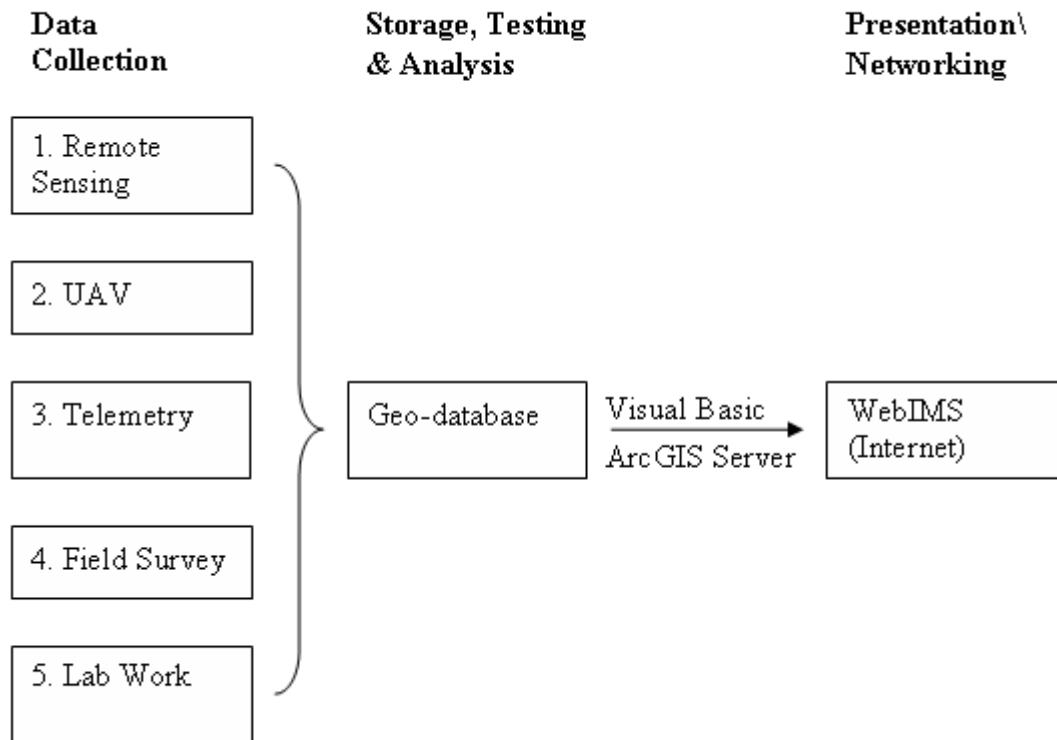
Data Collection

Storage, Testing & Analysis

Presentation\ Networking

1. Remote Sensing

2. UAV

3. Telemetry

4. Field Survey

5. Lab Work

Geo-database

Visual Basic

ArcGIS Server

WebIMS (Internet)